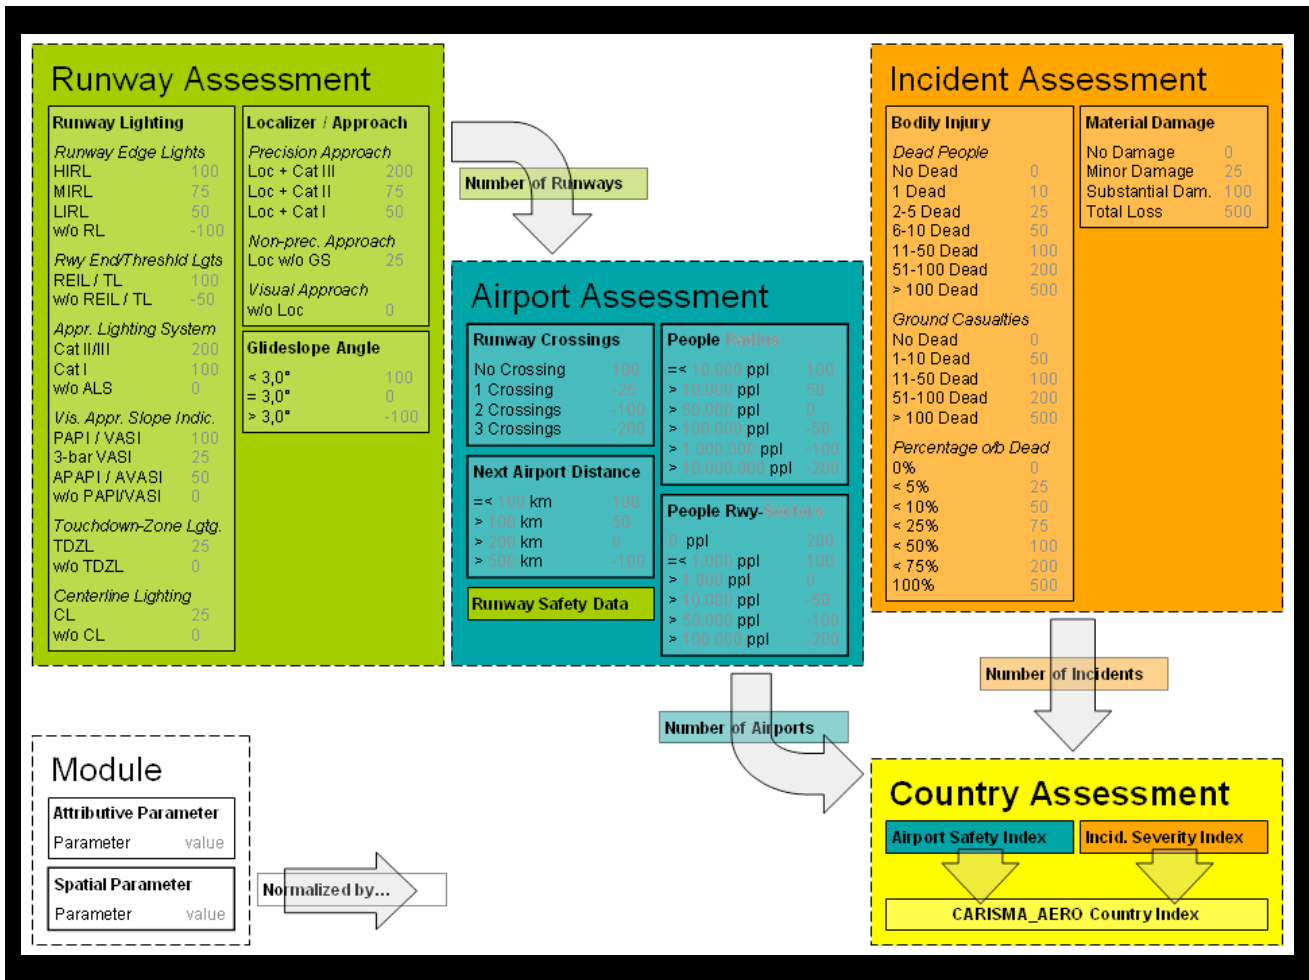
Runway Assessment

Runway Lighting
Runway Edge Lights
HIRL 100
MIRL 75
LIRL 50
w/o RL -100
Rwy End/Threshld Lgts
REIL / TL 100
w/o REIL / TL -50
Appr. Lighting System
Cat II/III 200
Cat I 100
w/o ALS 0
Vis. Appr. Slope Indic.
PAPI / VASI 100
3-bar VASI 25
APAPI / AVASI 50
w/o PAPI/VASI 0
Touchdown-Zone Lgtg.
TDZL 25
w/o TDZL 0
Centerline Lighting
CL 25
w/o CL 0

Localizer / Approach
Precision Approach
Loc + Cat III 200
Loc + Cat II 75
Loc + Cat I 50
Non-prec. Approach
Loc w/o GS 25
Visual Approach
w/o Loc 0

Glideslope Angle
< 3,0° 100
= 3,0° 0
> 3,0° -100

Number of Runways

Airport Assessment

Runway Crossings
No Crossing 100
1 Crossing -25
2 Crossings -100
3 Crossings -200

People Radius
=< 10.000 ppl 100
> 10.000 ppl 50
> 50.000 ppl 0
> 100.000 ppl -50
> 1.000.000 ppl -100
> 10.000.000 ppl -200

Next Airport Distance
=< 100 km 100
> 100 km 50
> 200 km 0
> 500 km -100

People Rwy-Sectors
0 ppl 200
=< 1.000 ppl 100
> 1.000 ppl 0
> 10.000 ppl -50
> 50.000 ppl -100
> 100.000 ppl -200

Runway Safety Data

Incident Assessment

Bodily Injury
Dead People
No Dead 0
1 Dead 10
2-5 Dead 25
6-10 Dead 50
11-50 Dead 100
51-100 Dead 200
> 100 Dead 500
Ground Casualties
No Dead 0
1-10 Dead 50
11-50 Dead 100
51-100 Dead 200
> 100 Dead 500
Percentage o/b Dead
0% 0
< 5% 25
< 10% 50
< 25% 75
< 50% 100
< 75% 200
100% 500

Material Damage
No Damage 0
Minor Damage 25
Substantial Dam. 100
Total Loss 500

Number of Incidents

Number of Airports

Module
Attributive Parameter
Parameter value
Spatial Parameter
Parameter value

Normalized by...

Country Assessment
Airport Safety Index
Incid. Severity Index
CARISMA_AERO Country Index